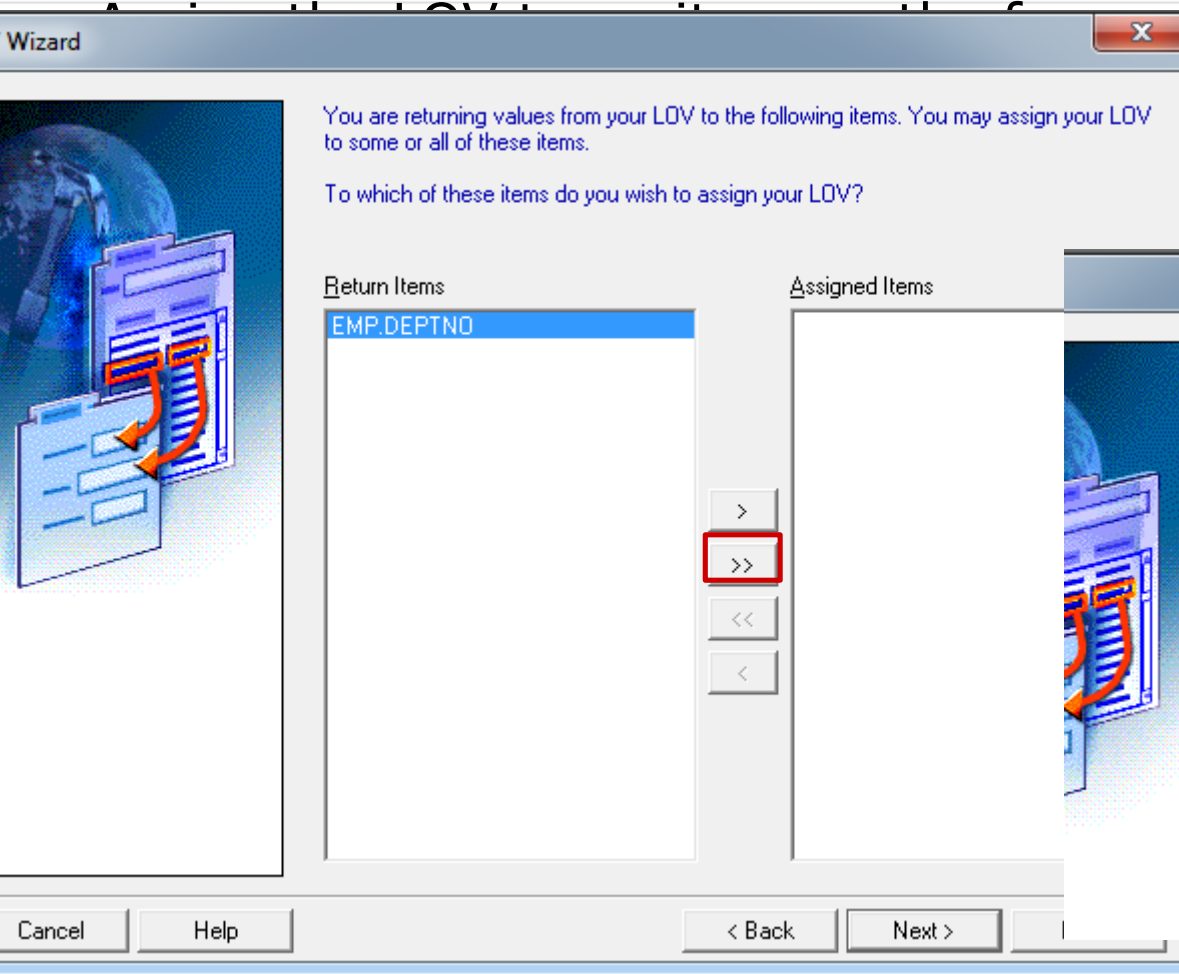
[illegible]

Wizard

You are returning values from your LOV to the following items. You may assign your LOV to some or all of these items.

To which of these items do you wish to assign your LOV?

Return Items

EMP.DEPTNO

Assigned Items

>

>>

<<

<

Cancel

Help

< Back

Next >